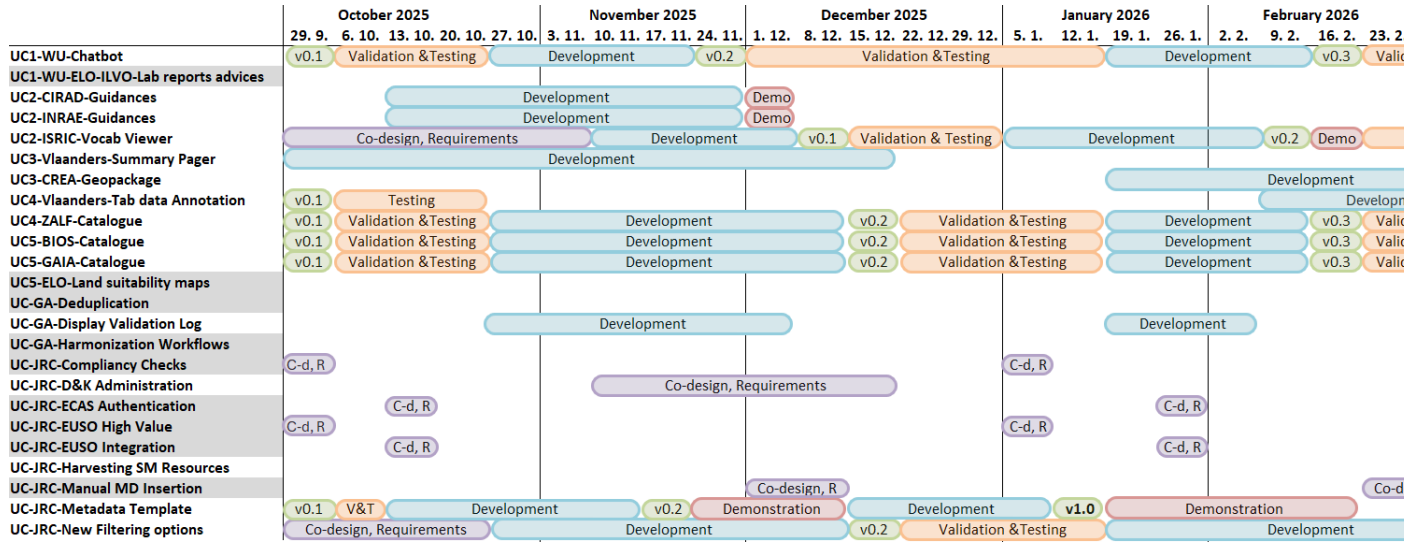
| | October 2025 | | | | | November 2025 | | | | December 2025 | | | | | January 2026 | | | | February 2026 | | | |
|---|---|---|---|---|---|---|---|---|---|---|---|---|---|---|---|---|---|---|---|---|---|---|
| | 29. 9. | 6. 10. | 13. 10. | 20. 10. | 27. 10. | 3. 11. | 10. 11. | 17. 11. | 24. 11. | 1. 12. | 8. 12. | 15. 12. | 22. 12. | 29. 12. | 5. 1. | 12. 1. | 19. 1. | 26. 1. | 2. 2. | 9. 2. | 16. 2. | 23. 2 |
| UC1-WU-Chatbot | v0.1 | Validation &Testing | | | Development | | | | v0.2 | Validation &Testing | | | | | | | Development | | | | v0.3 | Vali |
| UC1-WU-ELO-ILVO-Lab reports advices | | | | | | | | | | | | | | | | | | | | | | |
| UC2-CIRAD-Guidances | | | Development | | | | | | | Demo | | | | | | | | | | | | |
| UC2-INRAE-Guidances | | | Development | | | | | | | Demo | | | | | | | | | | | | |
| UC2-ISRIC-Vocab Viewer | Co-design, Requirements | | | | | | Development | | | v0.1 | Validation & Testing | | | | Development | | | | | v0.2 | Demo | |
| UC3-Vlaanders-Summary Pager | Development | | | | | | | | | | | | | | | | | | | | | |
| UC3-CREA-Geopackage | | | | | | | | | | | | | | | | | Development | | | | | |
| UC4-Vlaanders-Tab data Annotation | v0.1 | Testing | | | | | | | | | | | | | | | | | | Developm | | |
| UC4-ZALF-Catalogue | v0.1 | Validation &Testing | | | Development | | | | | | | v0.2 | Validation &Testing | | | | Development | | | | v0.3 | Vali |
| UC5-BIOS-Catalogue | v0.1 | Validation &Testing | | | Development | | | | | | | v0.2 | Validation &Testing | | | | Development | | | | v0.3 | Vali |
| UC5-GAIA-Catalogue | v0.1 | Validation &Testing | | | Development | | | | | | | v0.2 | Validation &Testing | | | | Development | | | | v0.3 | Vali |
| UC5-ELO-Land suitability maps | | | | | | | | | | | | | | | | | | | | | | |
| UC-GA-Deduplication | | | | | | | | | | | | | | | | | | | | | | |
| UC-GA-Display Validation Log | | | | | Development | | | | | | | | | | | | Development | | | | | |
| UC-GA-Harmonization Workflows | | | | | | | | | | | | | | | | | | | | | | |
| UC-JRC-Compliancy Checks | C-d, R | | | | | | | | | | | | | | C-d, R | | | | | | | |
| UC-JRC-D&K Administration | | | | | | | Co-design, Requirements | | | | | | | | | | | | | | | |
| UC-JRC-ECAS Authentication | | | C-d, R | | | | | | | | | | | | | | | C-d, R | | | | |
| UC-JRC-EUSO High Value | C-d, R | | | | | | | | | | | | | | C-d, R | | | | | | | |
| UC-JRC-EUSO Integration | | | C-d, R | | | | | | | | | | | | | | | C-d, R | | | | |
| UC-JRC-Harvesting SM Resources | | | | | | | | | | | | | | | | | | | | | | |
| UC-JRC-Manual MD Insertion | | | | | | | | | | Co-design, R | | | | | | | | | | | | Co-d |
| UC-JRC-Metadata Template | v0.1 | V&T | | Development | | | | v0.2 | Demonstration | | | Development | | | | v1.0 | Demonstration | | | | | |
| UC-JRC-New Filtering options | Co-design, Requirements | | | | Development | | | | | | | v0.2 | Validation &Testing | | | | Development | | | | | |